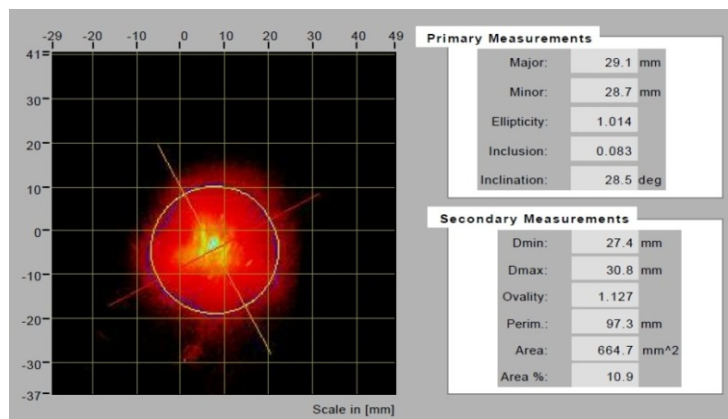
-29 -20 -10 0 10 20 30 40 49

41

30

20

10

0

-10

-20

-30

-37

Scale in [mm]

Primary Measurements

| | | |
|---|---|---|
| Major: | 29.1 | mm |
| Minor: | 28.7 | mm |
| Ellipticity: | 1.014 | |
| Inclusion: | 0.083 | |
| Inclination: | 28.5 | deg |

Secondary Measurements

| | | |
|---|---|---|
| Dmin: | 27.4 | mm |
| Dmax: | 30.8 | mm |
| Ovality: | 1.127 | |
| Perim.: | 97.3 | mm |
| Area: | 664.7 | mm^2 |
| Area %: | 10.9 | |